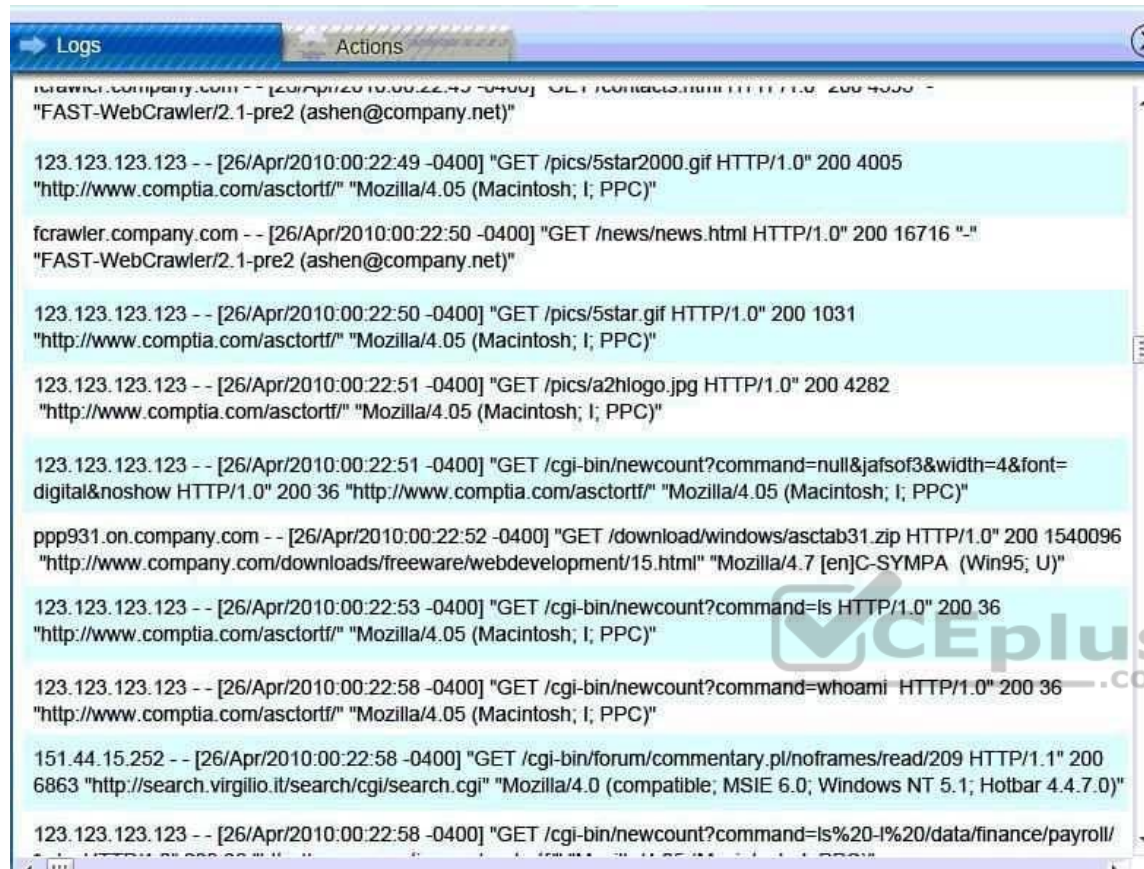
Logs

Actions

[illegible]

"FAST-WebCrawler/2.1-pre2 (ashen@company.net)"

123.123.123.123 - - [26/Apr/2010:00:22:49 -0400] "GET /pics/5star2000.gif HTTP/1.0" 200 4005 "http://www.comptia.com/asctortf/" "Mozilla/4.05 (Macintosh; I; PPC)"

fcrawler.company.com - - [26/Apr/2010:00:22:50 -0400] "GET /news/news.html HTTP/1.0" 200 16716 "-" "FAST-WebCrawler/2.1-pre2 (ashen@company.net)"

123.123.123.123 - - [26/Apr/2010:00:22:50 -0400] "GET /pics/5star.gif HTTP/1.0" 200 1031 "http://www.comptia.com/asctortf/" "Mozilla/4.05 (Macintosh; I; PPC)"

123.123.123.123 - - [26/Apr/2010:00:22:51 -0400] "GET /pics/a2hlogo.jpg HTTP/1.0" 200 4282 "http://www.comptia.com/asctortf/" "Mozilla/4.05 (Macintosh; I; PPC)"

123.123.123.123 - - [26/Apr/2010:00:22:51 -0400] "GET /cgi-bin/newcount?command=null&jafsof3&width=4&font=digital&noshow HTTP/1.0" 200 36 "http://www.comptia.com/asctortf/" "Mozilla/4.05 (Macintosh; I; PPC)"

ppp931.on.company.com - - [26/Apr/2010:00:22:52 -0400] "GET /download/windows/asctab31.zip HTTP/1.0" 200 1540096 "http://www.company.com/downloads/freeware/webdevelopment/15.html" "Mozilla/4.7 [en]C-SYMPA (Win95; U)"

123.123.123.123 - - [26/Apr/2010:00:22:53 -0400] "GET /cgi-bin/newcount?command=ls HTTP/1.0" 200 36 "http://www.comptia.com/asctortf/" "Mozilla/4.05 (Macintosh; I; PPC)"

123.123.123.123 - - [26/Apr/2010:00:22:58 -0400] "GET /cgi-bin/newcount?command=whoami HTTP/1.0" 200 36 "http://www.comptia.com/asctortf/" "Mozilla/4.05 (Macintosh; I; PPC)"

151.44.15.252 - - [26/Apr/2010:00:22:58 -0400] "GET /cgi-bin/forum/commentary.pl/noframes/read/209 HTTP/1.1" 200 6863 "http://search.virgilio.it/search/cgi/search.cgi" "Mozilla/4.0 (compatible; MSIE 6.0; Windows NT 5.1; Hotbar 4.4.7.0)"

123.123.123.123 - - [26/Apr/2010:00:22:58 -0400] "GET /cgi-bin/newcount?command=ls%20-l%20/data/finance/payroll/ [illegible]

VCEplus .co